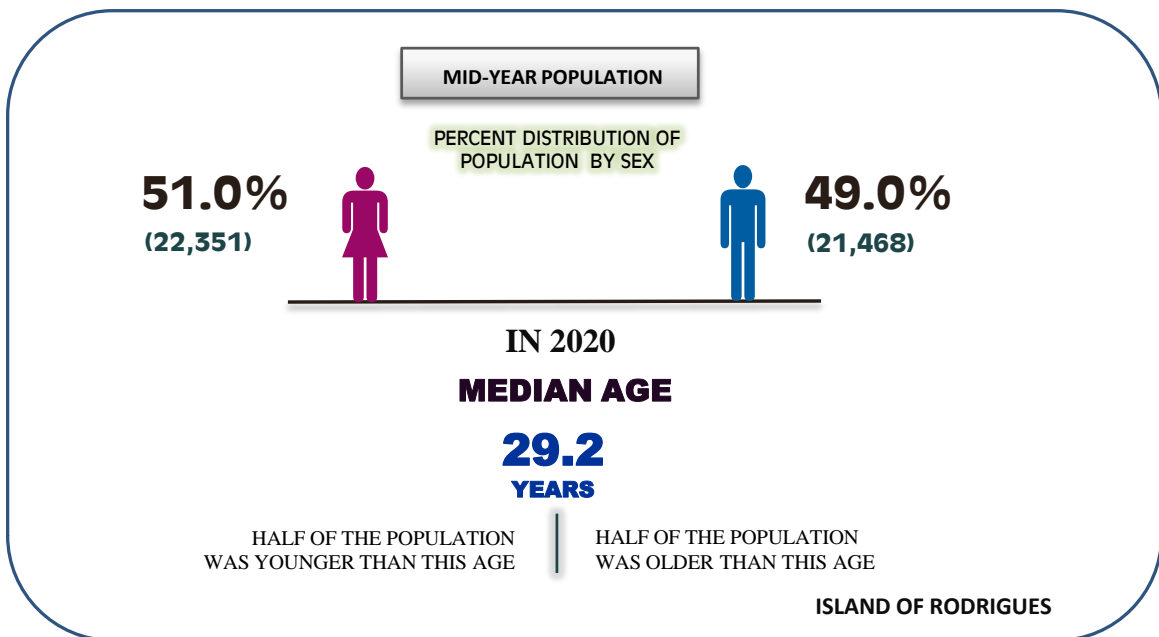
MID-YEAR POPULATION

PERCENT DISTRIBUTION OF POPULATION BY SEX

51.0%
(22,351)

49.0%
(21,468)

IN 2020

MEDIAN AGE

29.2
YEARS

HALF OF THE POPULATION WAS YOUNGER THAN THIS AGE

HALF OF THE POPULATION WAS OLDER THAN THIS AGE

ISLAND OF RODRIGUES